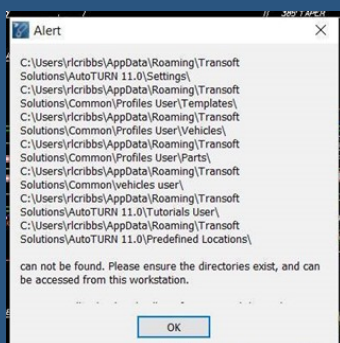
Alert

C:\Users\rlcribbs\AppData\Roaming\Transoft Solutions\AutoTURN 11.0\Settings\
C:\Users\rlcribbs\AppData\Roaming\Transoft Solutions\Common\Profiles User\Templates\
C:\Users\rlcribbs\AppData\Roaming\Transoft Solutions\Common\Profiles User\Vehicles\
C:\Users\rlcribbs\AppData\Roaming\Transoft Solutions\Common\Profiles User\Parts\
C:\Users\rlcribbs\AppData\Roaming\Transoft Solutions\Common\vehicles user\
C:\Users\rlcribbs\AppData\Roaming\Transoft Solutions\AutoTURN 11.0\Tutorials User\
C:\Users\rlcribbs\AppData\Roaming\Transoft Solutions\AutoTURN 11.0\Predefined Locations\

can not be found. Please ensure the directories exist, and can be accessed from this workstation.

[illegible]

OK